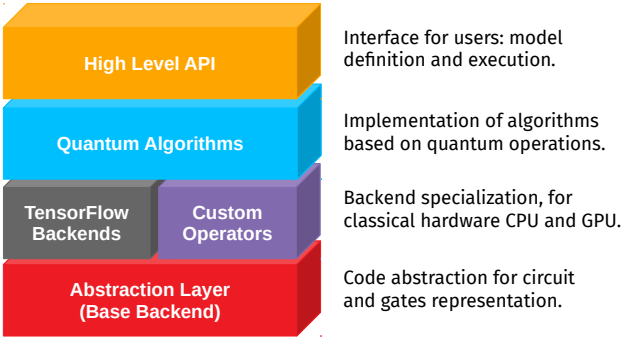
High Level API

Interface for users: model definition and execution.

Quantum Algorithms

Implementation of algorithms based on quantum operations.

TensorFlow Backends

Custom Operators

Backend specialization, for classical hardware CPU and GPU.

Abstraction Layer (Base Backend)

Code abstraction for circuit and gates representation.